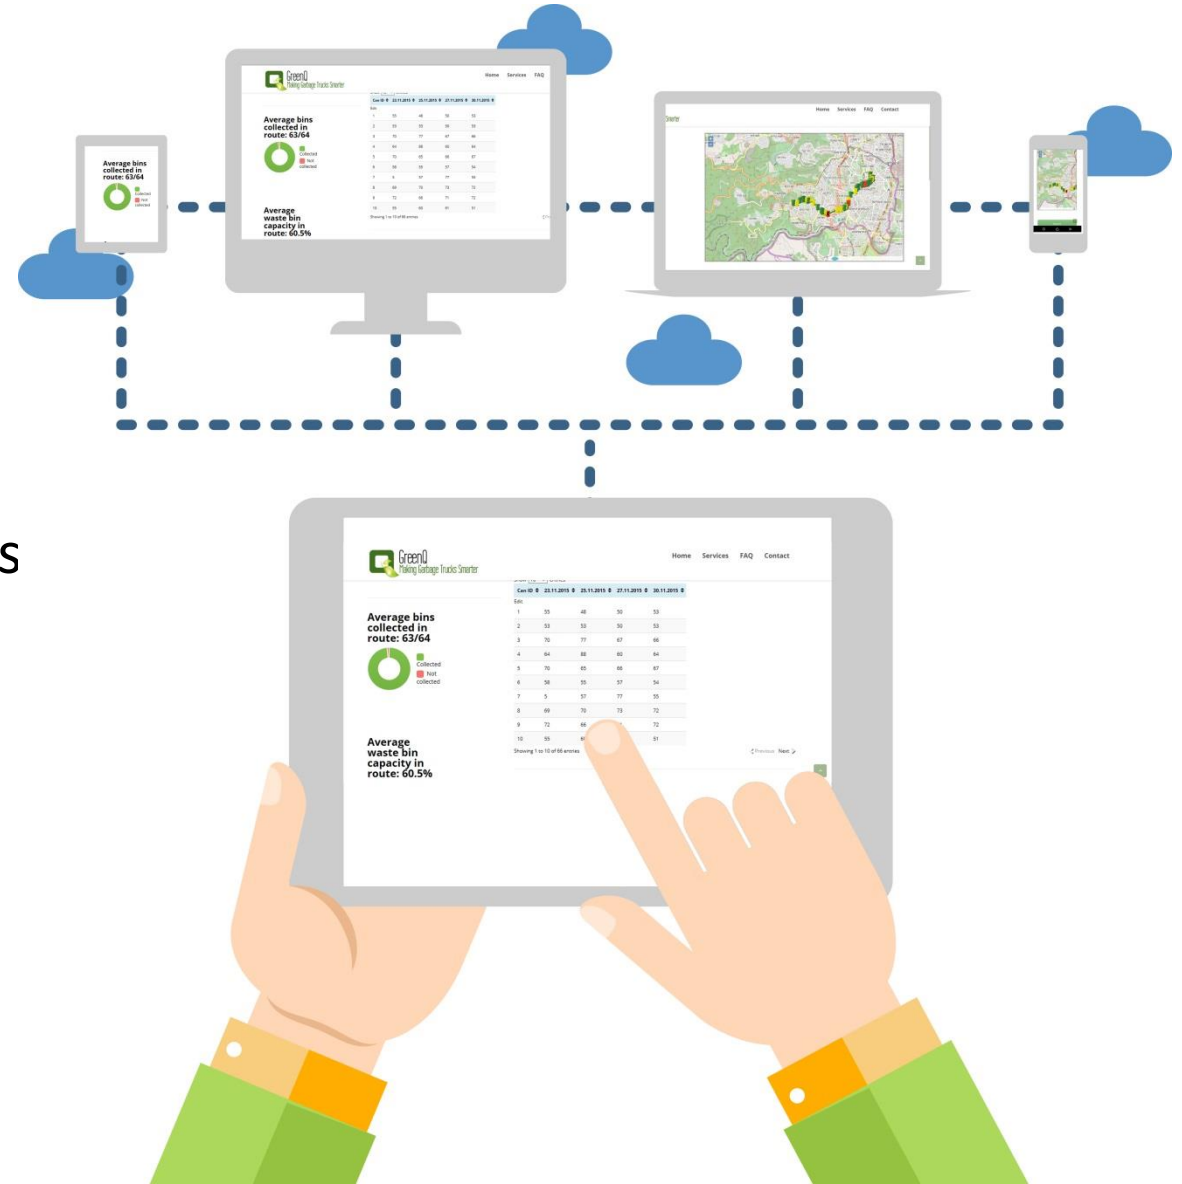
Average bins collected in route: 63/64

Collected
Not collected

GreenQ
Making Garbage Trucks Smarter

Home Services FAQ

Average bins collected in route: 63/64

Collected
Not collected

Average waste bin capacity in route: 60.5%

Home Services FAQ Contact

Smarter

S

GreenQ
Making Garbage Trucks Smarter

Home Services FAQ Contact

| Can ID | 23.11.2015 | 25.11.2015 | 27.11.2015 | 30.11.2015 |
|---|---|---|---|---|
| 1 | 55 | 48 | 50 | 53 |
| 2 | 53 | 53 | 50 | 53 |
| 3 | 70 | 77 | 67 | 66 |
| 4 | 64 | 88 | 60 | 64 |
| 5 | 70 | 65 | 66 | 67 |
| 6 | 58 | 55 | 57 | 54 |
| 7 | 5 | 57 | 77 | 55 |
| 8 | 69 | 70 | 73 | 72 |
| 9 | 72 | 66 | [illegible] | 72 |
| 10 | 55 | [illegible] | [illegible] | 51 |

Showing 1 to 10 of 66 entries

Previous Next

Average bins collected in route: 63/64

Collected
Not collected

Average waste bin capacity in route: 60.5%